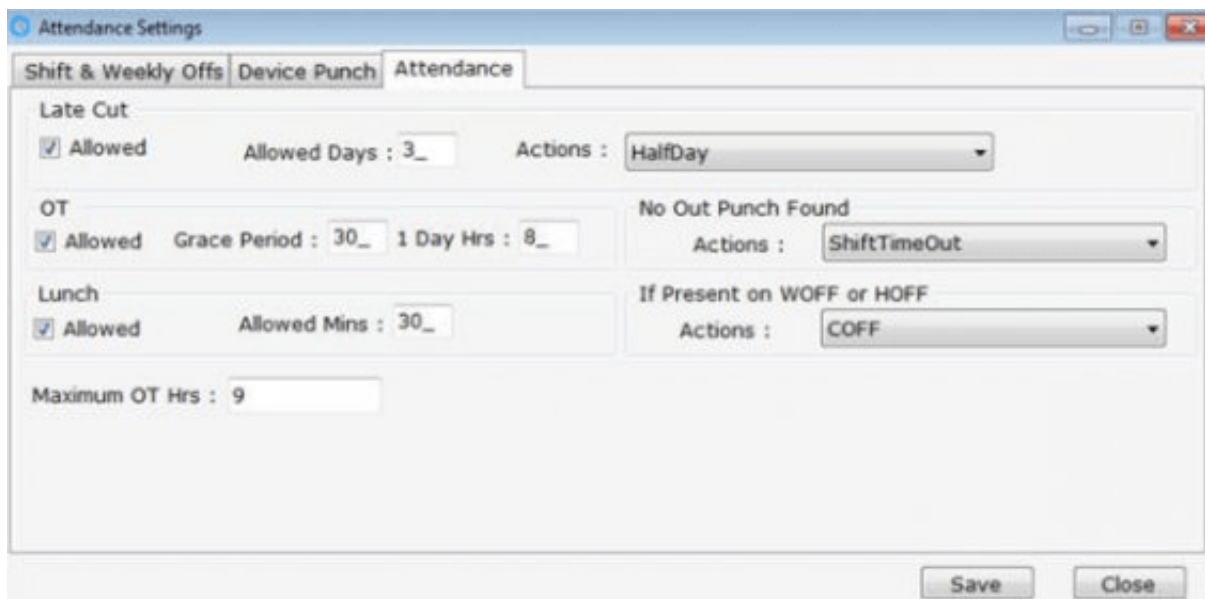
Attendance Settings

Shift & Weekly Offs | Device Punch | Attendance

Late Cut

Allowed    Allowed Days : 3_    Actions : HalfDay

OT

Allowed    Grace Period : 30_    1 Day Hrs : 8_

No Out Punch Found

Actions : ShiftTimeOut

Lunch

Allowed    Allowed Mins : 30_

If Present on WOFF or HOFF

Actions : COFF

Maximum OT Hrs : 9

Save    Close